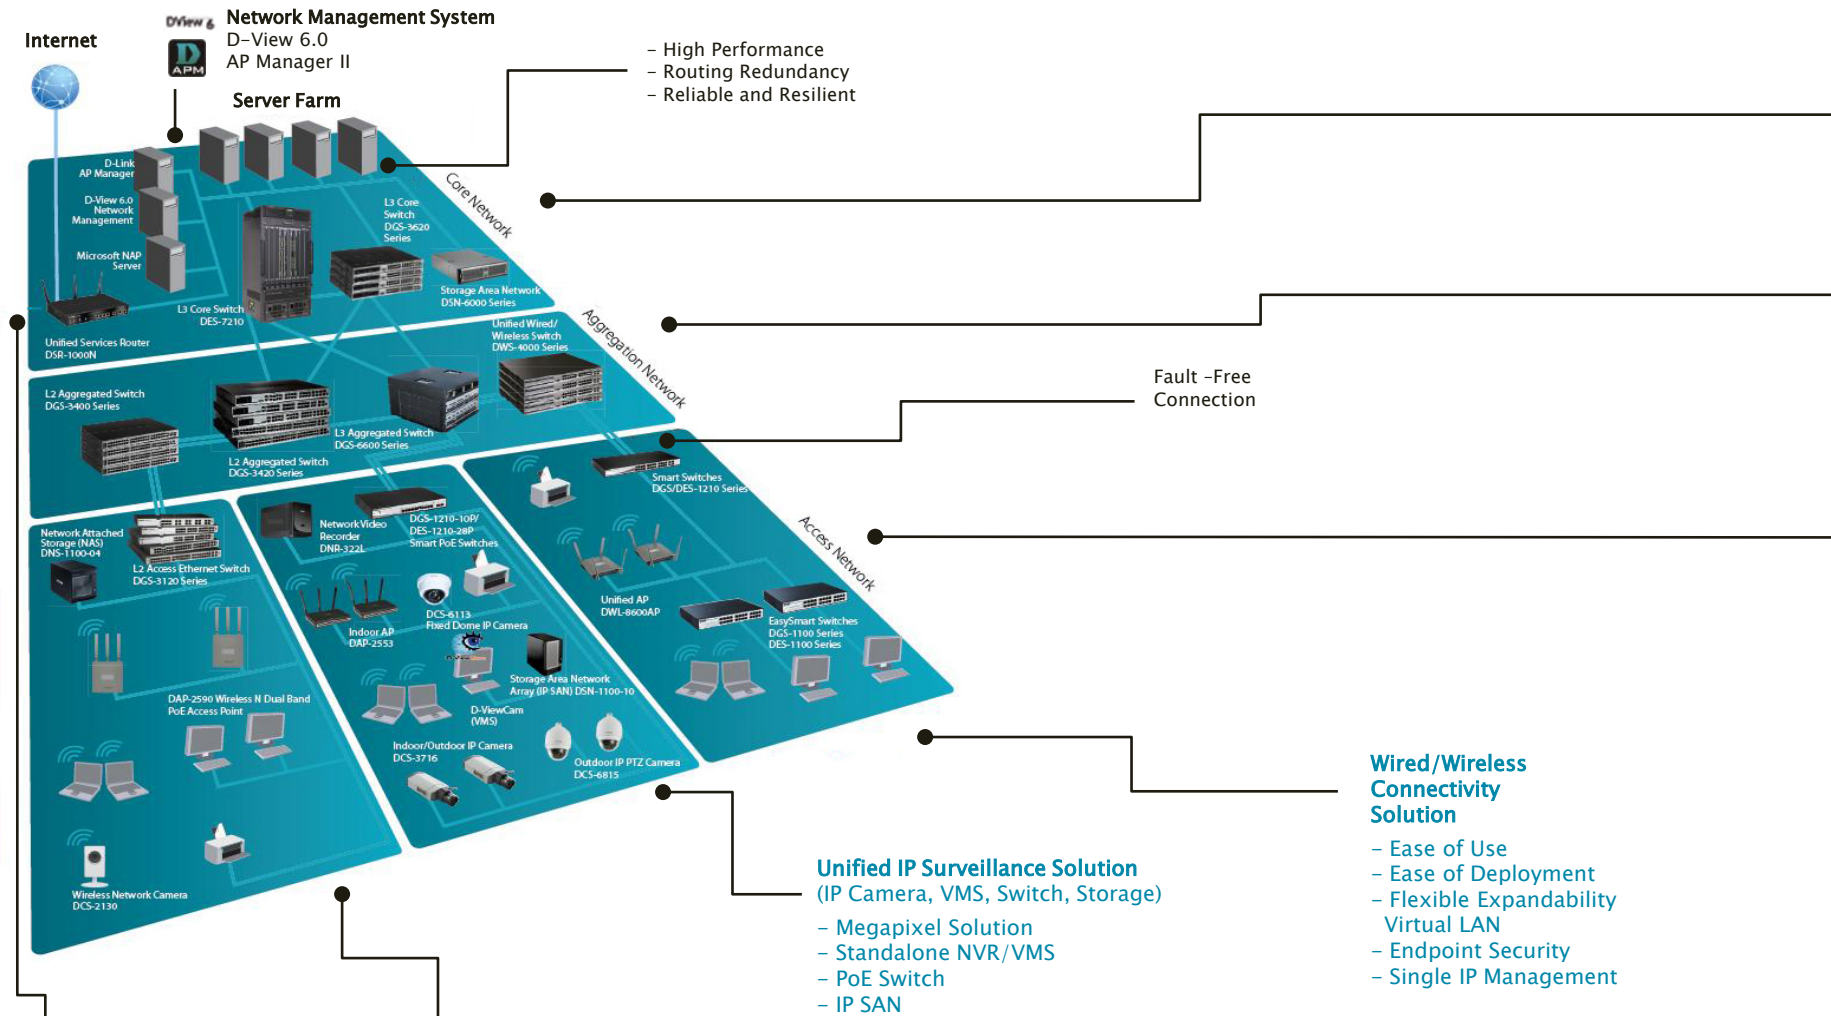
Internet

DView 6

APM

Network Management System
D-View 6.0
AP Manager II

Server Farm

– High Performance
– Routing Redundancy
– Reliable and Resilient

D-Link AP Manager

D-View 6.0 Network Management

Microsoft NAP Server

L3 Core Switch DGS-3620 Series

Core Network

L3 Core Switch DES-7210

Storage Area Network DSN-6000 Series

Unified Services Router DSR-1000N

Unified Wired/ Wireless Switch DWS-4000 Series

Aggregation Network

L2 Aggregated Switch DGS-3400 Series

L3 Aggregated Switch DGS-6600 Series

L2 Aggregated Switch DGS-3420 Series

Fault -Free
Connection

Smart Switches DGS/DES-1210 Series

Network Attached Storage (NAS) DNS-1100-04

L2 Access Ethernet Switch DGS-3120 Series

Network Video Recorder DNR-322L

DGS-1210-10P/ DES-1210-28P Smart PoE Switches

Access Network

Indoor AP DAP-2553

DCS-6113 Fixed Dome IP Camera

Unified AP DWL-8600AP

EasySmart Switches DGS-1100 Series DES-1100 Series

DAP-2590 Wireless N Dual Band PoE Access Point

Storage Area Network Array (IP SAN) DSN-1100-10

D-ViewCam (VMS)

Indoor/Outdoor IP Camera DCS-3716

Outdoor IP PTZ Camera DCS-6815

Wireless Network Camera DCS-2130

Wired/Wireless
Connectivity
Solution
– Ease of Use
– Ease of Deployment
– Flexible Expandability
Virtual LAN
– Endpoint Security
– Single IP Management

Unified IP Surveillance Solution
(IP Camera, VMS, Switch, Storage)
– Megapixel Solution
– Standalone NVR/VMS
– PoE Switch
– IP SAN